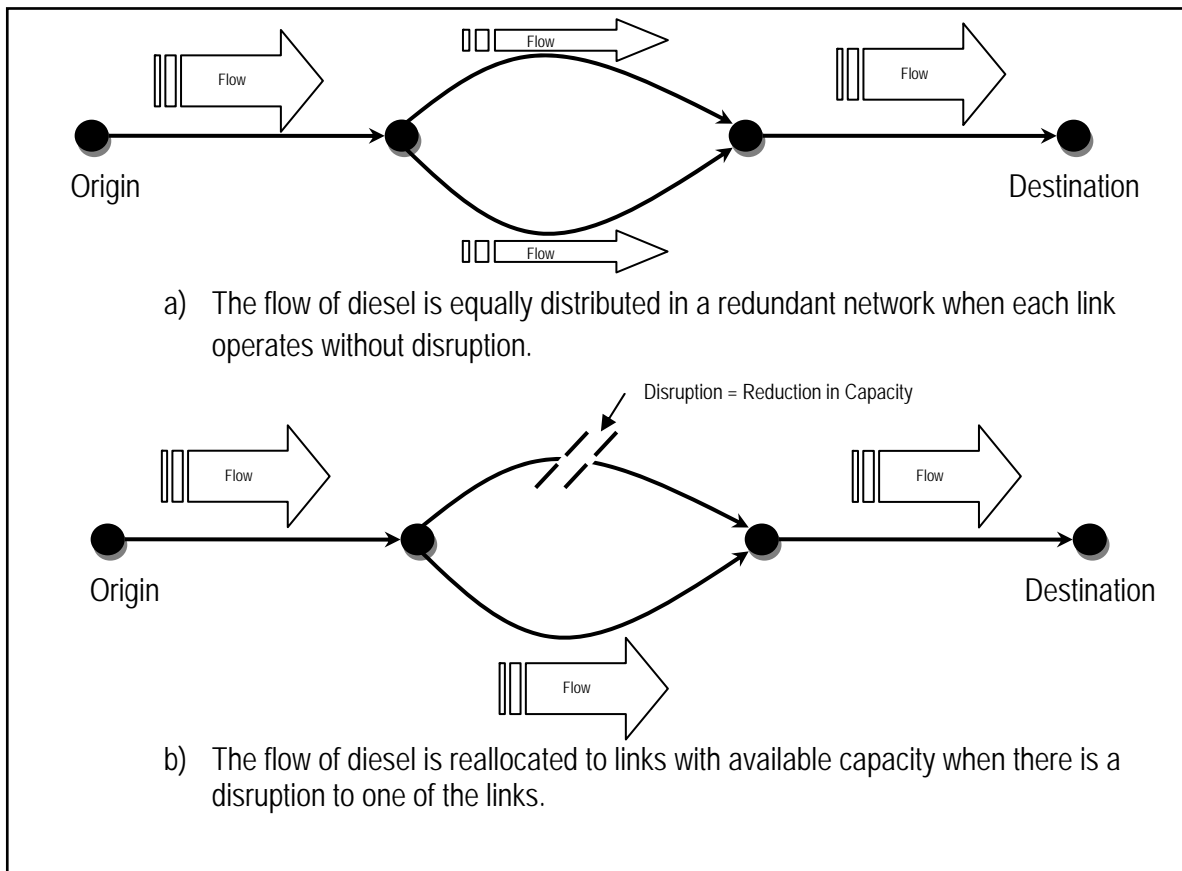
Flow

Flow

Flow

Origin

Destination

Flow

a) The flow of diesel is equally distributed in a redundant network when each link operates without disruption.

Disruption = Reduction in Capacity

Flow

Flow

Origin

Destination

Flow

b) The flow of diesel is reallocated to links with available capacity when there is a disruption to one of the links.